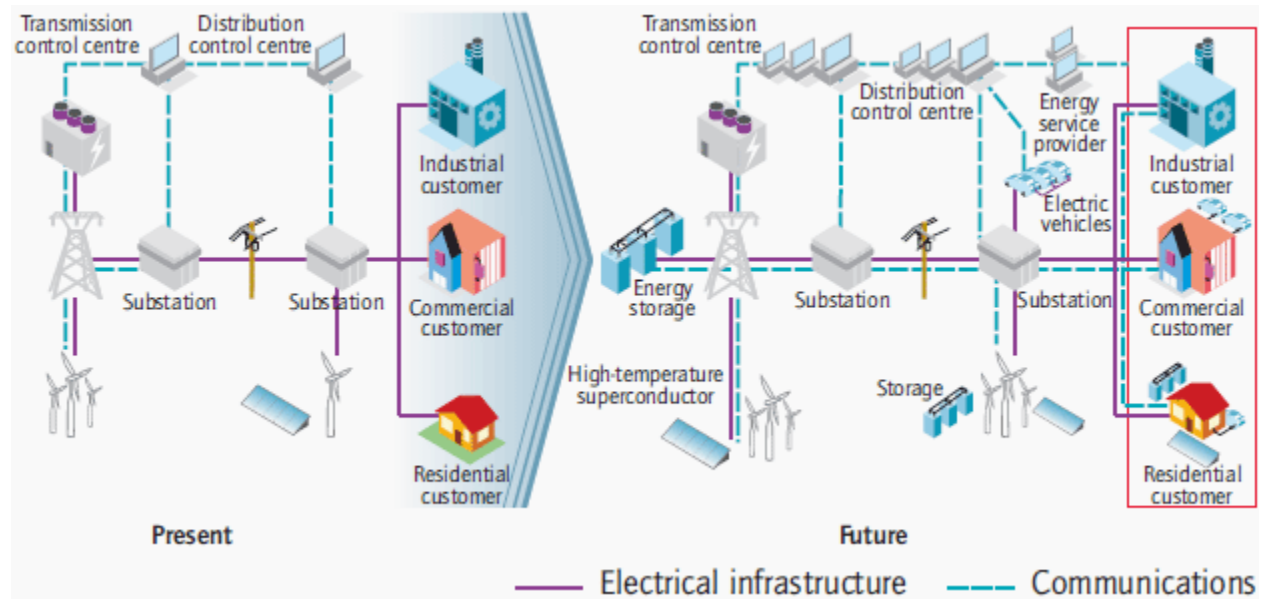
Transmission control centre

Distribution control centre

Industrial customer

Substation

Substation

Commercial customer

Residential customer

Present

Transmission control centre

Distribution control centre

Energy service provider

Electric vehicles

Industrial customer

Energy storage

Substation

Substation

Commercial customer

High-temperature superconductor

Storage

Residential customer

Future

Electrical infrastructure

Communications